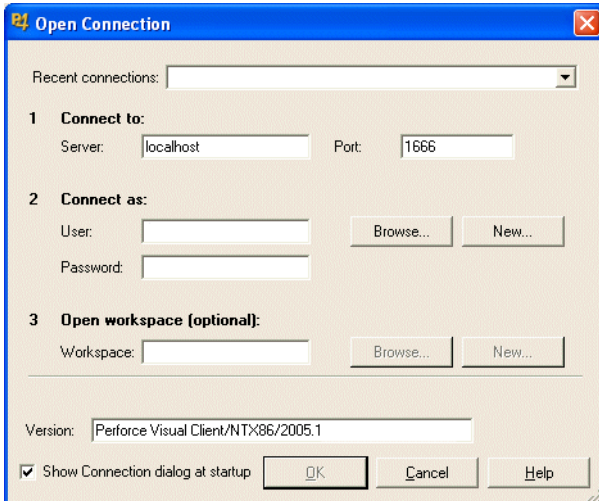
Open Connection

Recent connections:

1 Connect to:
Server: localhost
Port: 1666

2 Connect as:
User:
Browse...
New...
Password:

3 Open workspace (optional):
Workspace:
Browse...
New...

Version: Perforce Visual Client/NTX86/2005.1

Show Connection dialog at startup
OK
Cancel
Help